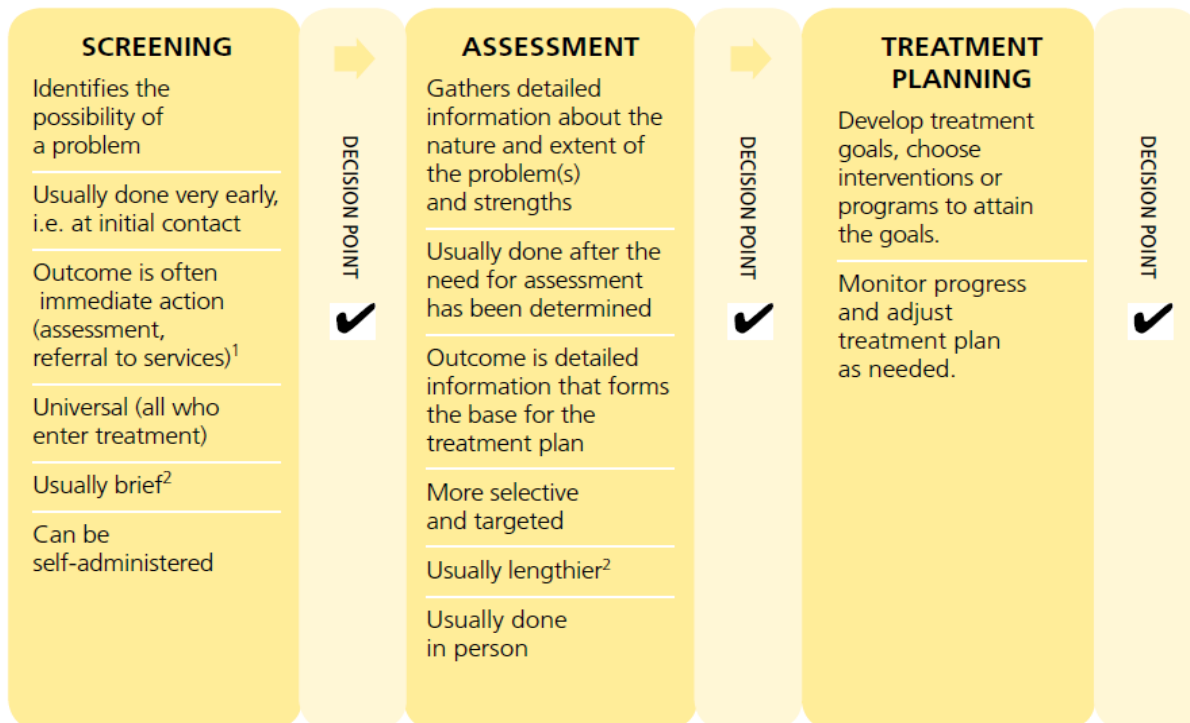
SCREENING

Identifies the possibility of a problem

Usually done very early, i.e. at initial contact

Outcome is often immediate action (assessment, referral to services)$^1$

Universal (all who enter treatment)

Usually brief$^2$

Can be self-administered

DECISION POINT

✔

ASSESSMENT

Gathers detailed information about the nature and extent of the problem(s) and strengths

Usually done after the need for assessment has been determined

Outcome is detailed information that forms the base for the treatment plan

More selective and targeted

Usually lengthier$^2$

Usually done in person

DECISION POINT

✔

TREATMENT PLANNING

Develop treatment goals, choose interventions or programs to attain the goals.

Monitor progress and adjust treatment plan as needed.

DECISION POINT

✔